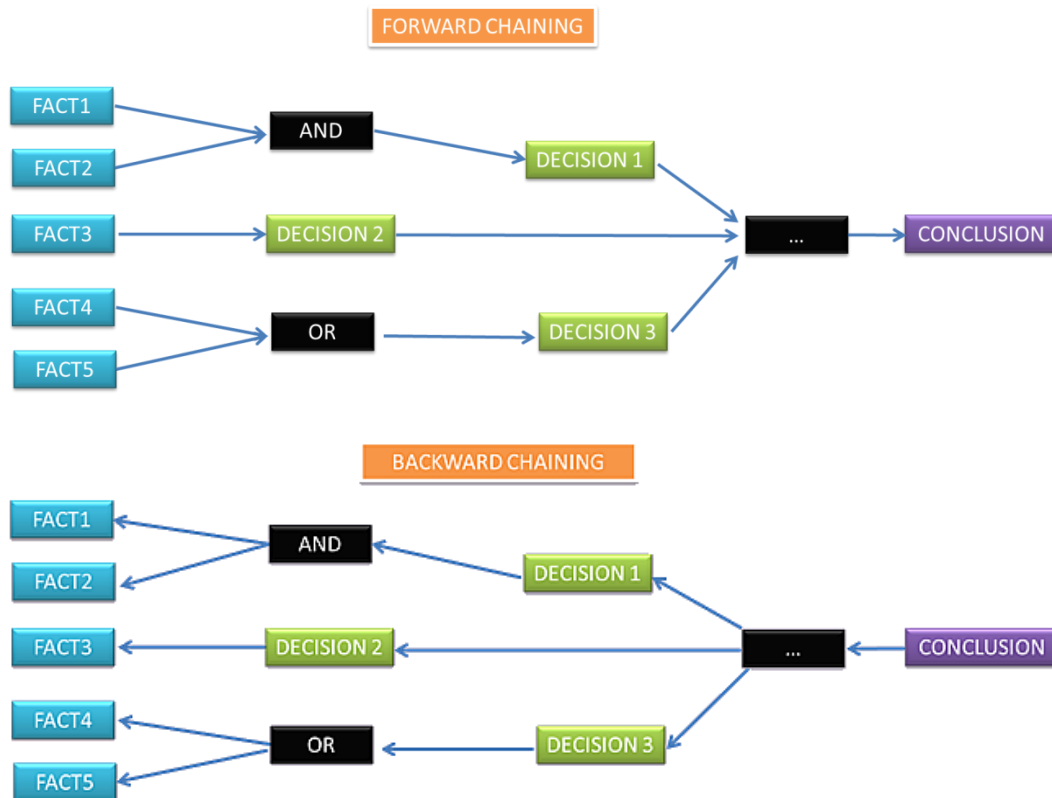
FORWARD CHAINING

FACT1
FACT2
AND
DECISION 1
FACT3
DECISION 2
...
CONCLUSION
FACT4
FACT5
OR
DECISION 3

BACKWARD CHAINING

FACT1
FACT2
AND
DECISION 1
FACT3
DECISION 2
...
CONCLUSION
FACT4
FACT5
OR
DECISION 3